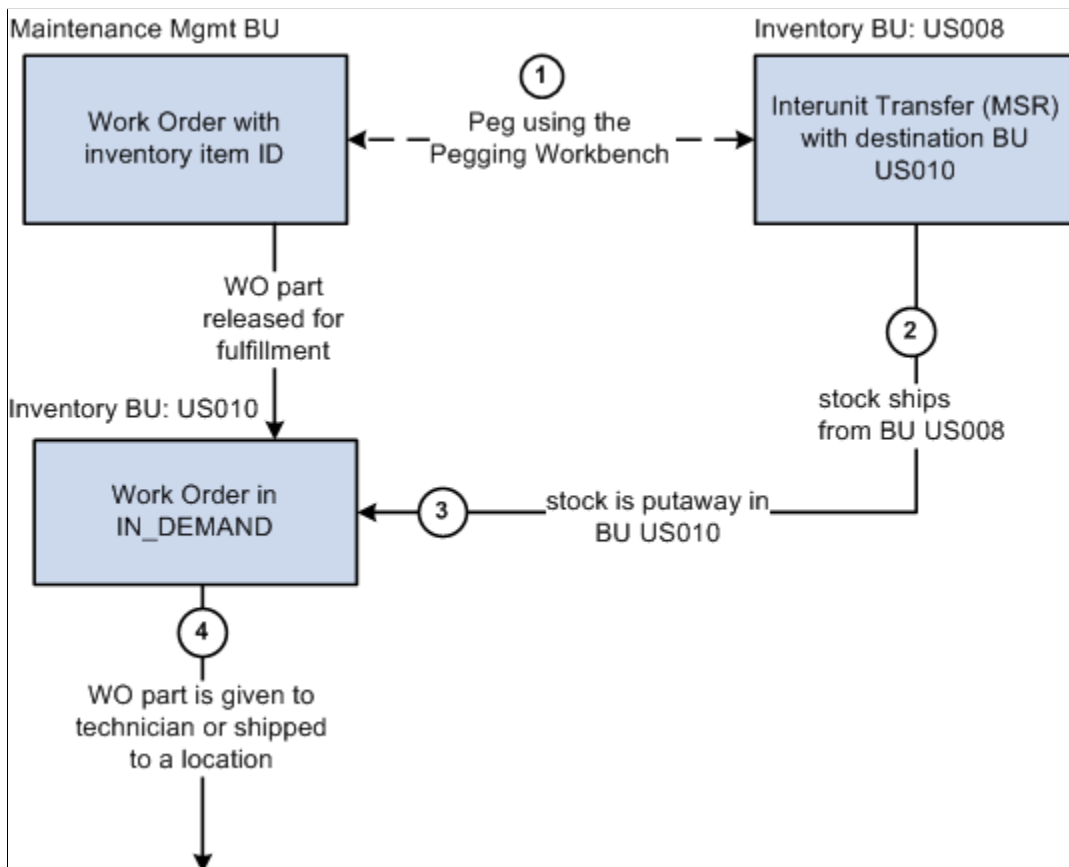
Maintenance Mgmt BU

Work Order with inventory item ID

1

Peg using the Pegging Workbench

Inventory BU: US008

Interunit Transfer (MSR) with destination BU US010

WO part released for fulfillment

2

stock ships from BU US008

Inventory BU: US010

Work Order in IN_DEMAND

3

stock is putaway in BU US010

4

WO part is given to technician or shipped to a location